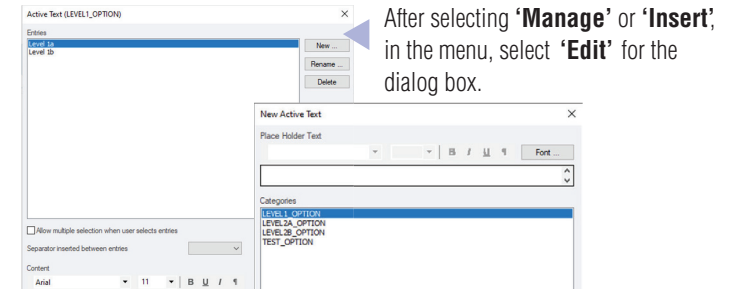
Active Text (LEVEL1_OPTION)

×

Entries

Level 1a
Level 1b

New ...

Rename ...

Delete

Allow multiple selection when user selects entries

Separator inserted between entries

Content

Arial

11

B U I ¶

After selecting **'Manage'** or **'Insert'**, in the menu, select **'Edit'** for the dialog box.

New Active Text

×

Place Holder Text

B I U ¶

Font ...

Categories

LEVEL1_OPTION
LEVEL2A_OPTION
LEVEL2B_OPTION
TEST_OPTION